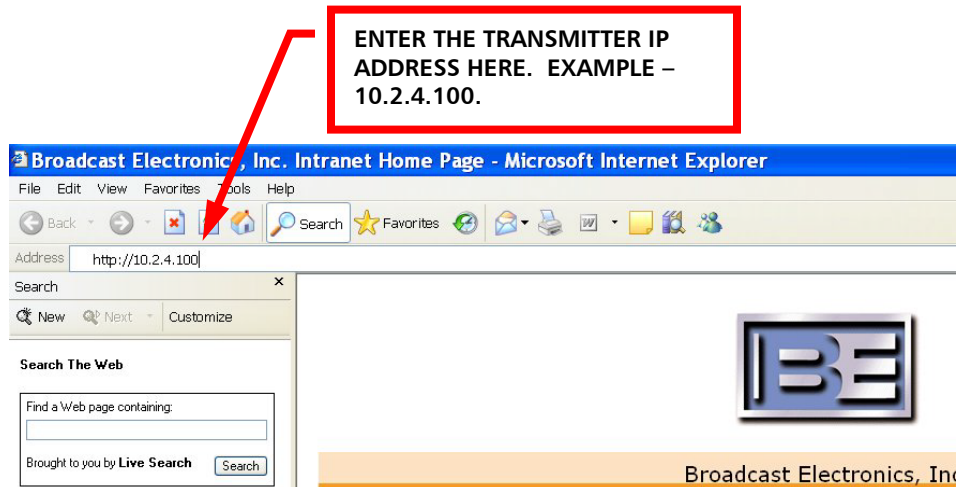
ENTER THE TRANSMITTER IP ADDRESS HERE. EXAMPLE – 10.2.4.100.

Broadcast Electronics, Inc. Intranet Home Page - Microsoft Internet Explorer

File Edit View Favorites Tools Help

Back Search Favorites

Address http://10.2.4.100

Search ×

New Next Customize

Search The Web

Find a Web page containing:

Brought to you by Live Search Search

BE

Broadcast Electronics, Inc